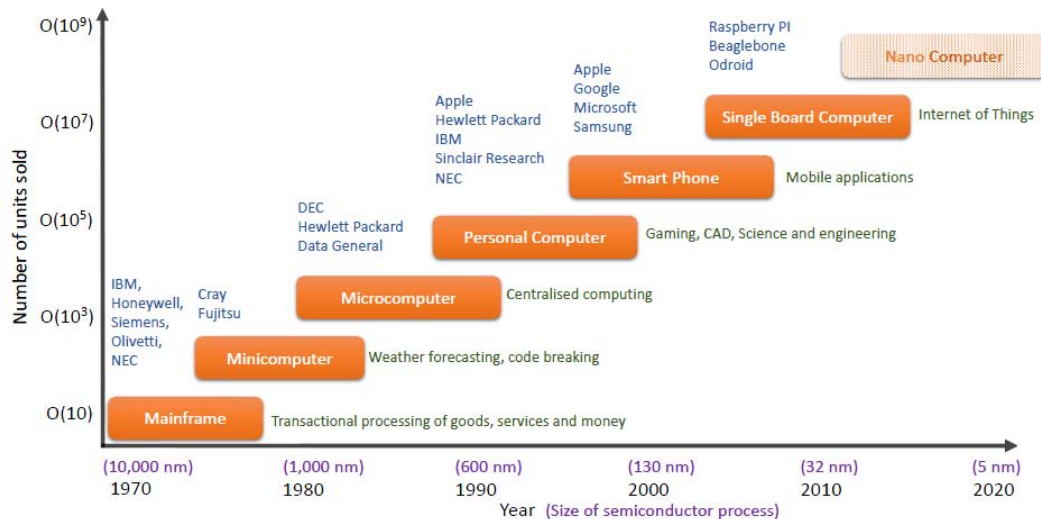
O($10^9$)
O($10^7$)
O($10^5$)
O($10^3$)
O(10)

Number of units sold

Raspberry PI
Beaglebone
Odroid

Nano Computer

Apple
Google
Microsoft
Samsung

Single Board Computer
Internet of Things

Apple
Hewlett Packard
IBM
Sinclair Research
NEC

Smart Phone
Mobile applications

DEC
Hewlett Packard
Data General

Personal Computer
Gaming, CAD, Science and engineering

IBM,
Honeywell,
Siemens,
Olivetti,
NEC

Cray
Fujitsu

Microcomputer
Centralised computing

Minicomputer
Weather forecasting, code breaking

Mainframe
Transactional processing of goods, services and money

(10,000 nm) 1970
(1,000 nm) 1980
(600 nm) 1990
(130 nm) 2000
(32 nm) 2010
(5 nm) 2020

Year (Size of semiconductor process)